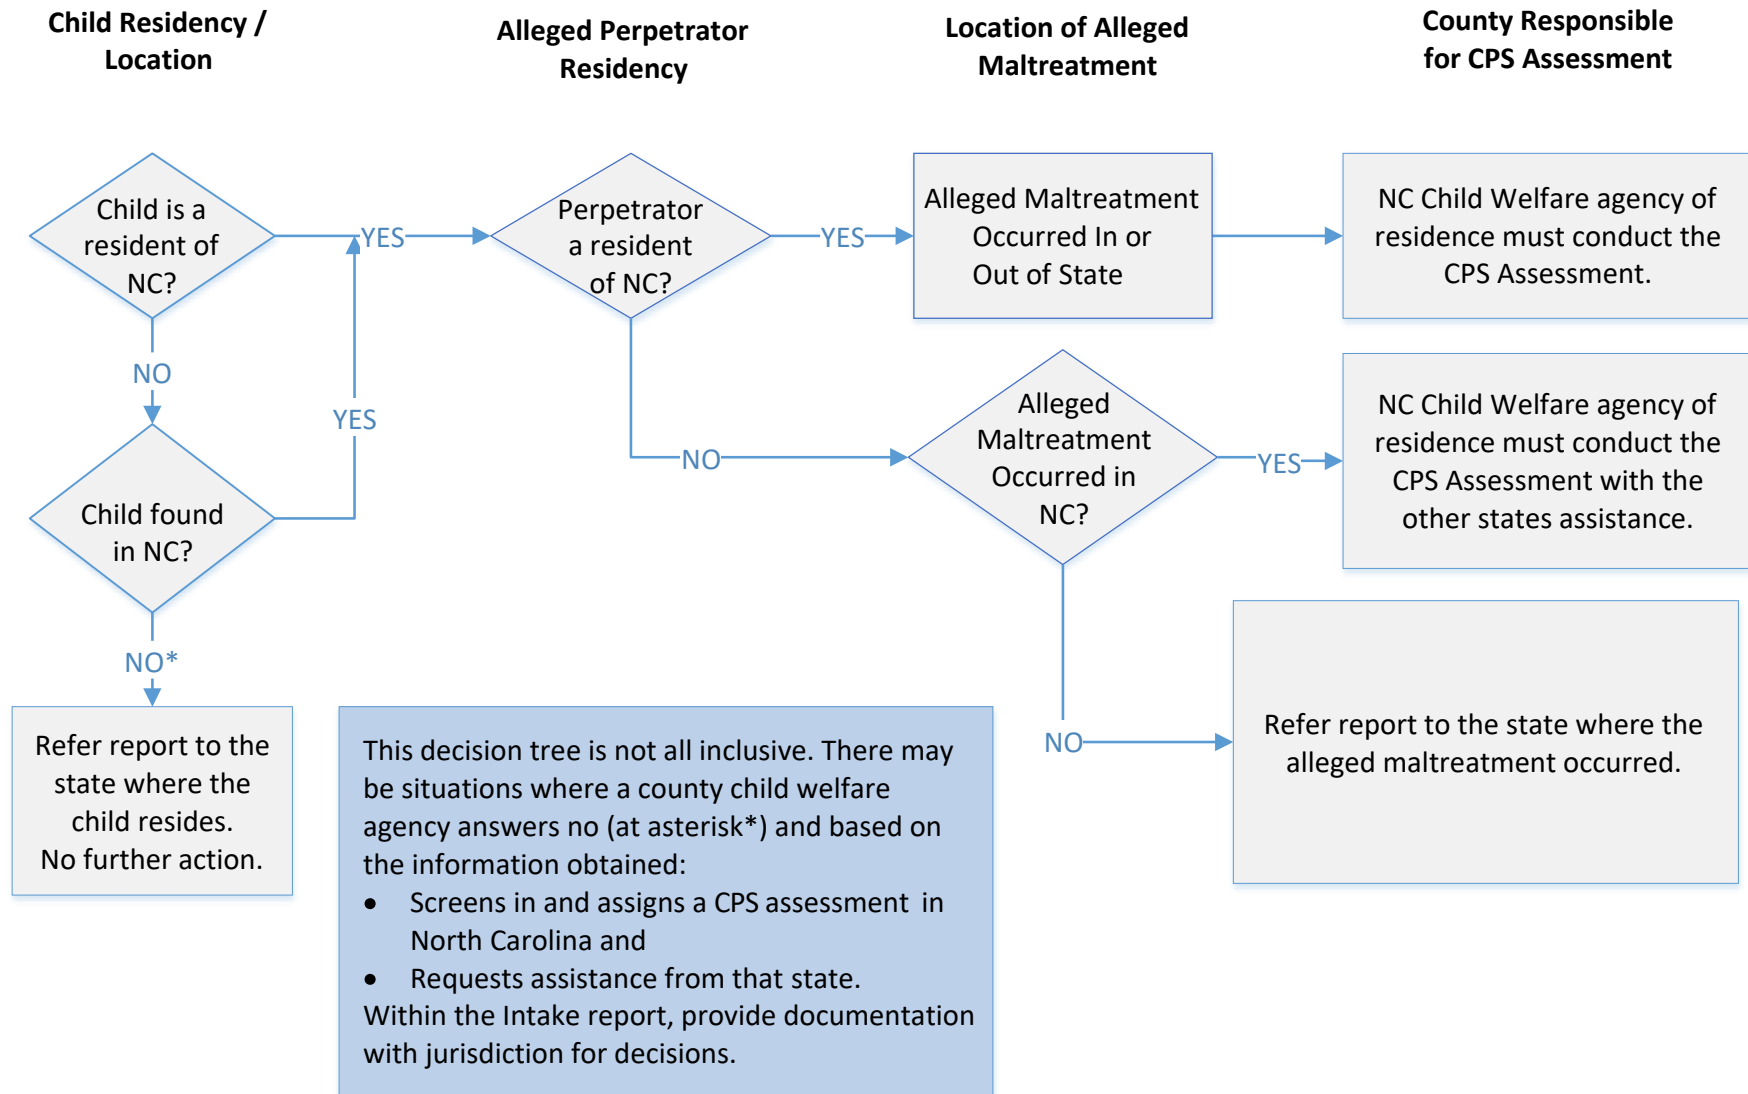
Child Residency / Location

Alleged Perpetrator Residency

Location of Alleged Maltreatment

County Responsible for CPS Assessment

Child is a resident of NC?

YES

Perpetrator a resident of NC?

YES

Alleged Maltreatment Occurred In or Out of State

NC Child Welfare agency of residence must conduct the CPS Assessment.

NO

YES

NO

Alleged Maltreatment Occurred in NC?

YES

NC Child Welfare agency of residence must conduct the CPS Assessment with the other states assistance.

Child found in NC?

NO*

Refer report to the state where the child resides. No further action.

This decision tree is not all inclusive. There may be situations where a county child welfare agency answers no (at asterisk*) and based on the information obtained:

- Screens in and assigns a CPS assessment in North Carolina and
- Requests assistance from that state.

Within the Intake report, provide documentation with jurisdiction for decisions.

NO

Refer report to the state where the alleged maltreatment occurred.